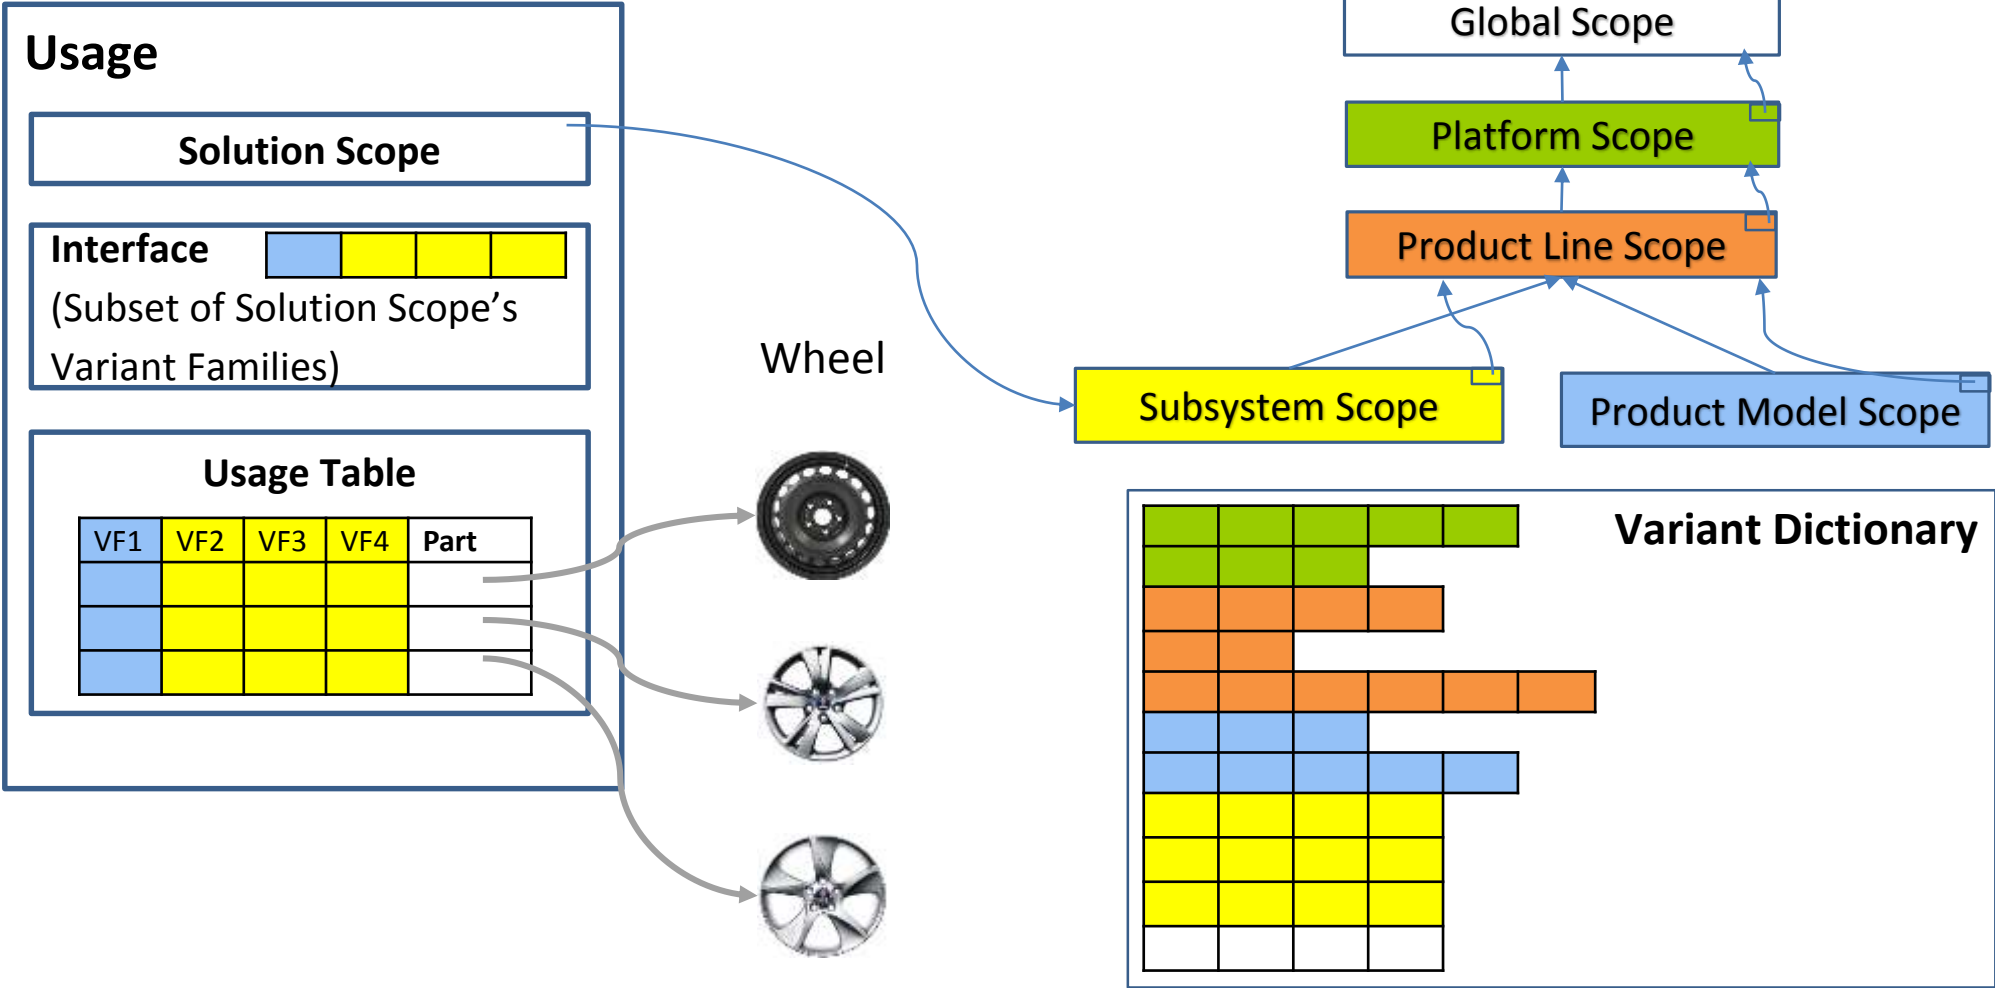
Usage

Solution Scope

Interface
(Subset of Solution Scope's Variant Families)

Usage Table

| VF1 | VF2 | VF3 | VF4 | Part |
|---|---|---|---|---|
| | | | | |
| | | | | |
| | | | | |

Wheel

Global Scope

Platform Scope

Product Line Scope

Subsystem Scope

Product Model Scope

Variant Dictionary